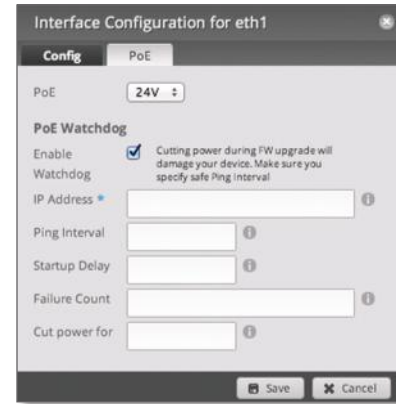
Interface Configuration for eth1

Config PoE

PoE 24V

PoE Watchdog

Enable Watchdog

Cutting power during FW upgrade will damage your device. Make sure you specify safe Ping Interval

IP Address *

Ping Interval

Startup Delay

Failure Count

Cut power for

Save Cancel